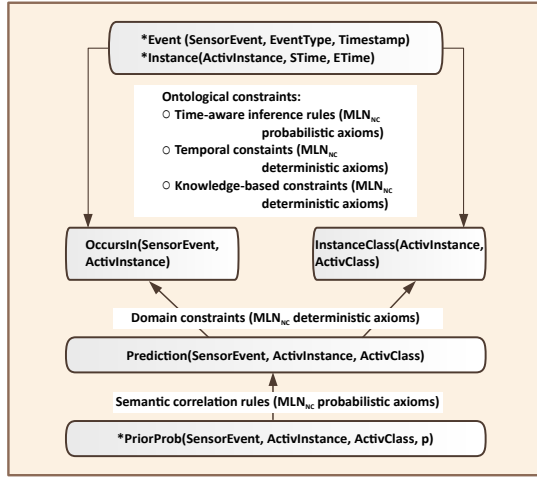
*Event (SensorEvent, EventType, Timestamp)
*Instance(ActivInstance, STime, ETime)

Ontological constraints:
○ Time-aware inference rules ($MLN_{NC}$ probabilistic axioms)
○ Temporal constaints ($MLN_{NC}$ deterministic axioms)
○ Knowledge-based constraints ($MLN_{NC}$ deterministic axioms)

OccursIn(SensorEvent, ActivInstance)

InstanceClass(ActivInstance, ActivClass)

Domain constraints ($MLN_{NC}$ deterministic axioms)

Prediction(SensorEvent, ActivInstance, ActivClass)

Semantic correlation rules ($MLN_{NC}$ probabilistic axioms)

*PriorProb(SensorEvent, ActivInstance, ActivClass, p)